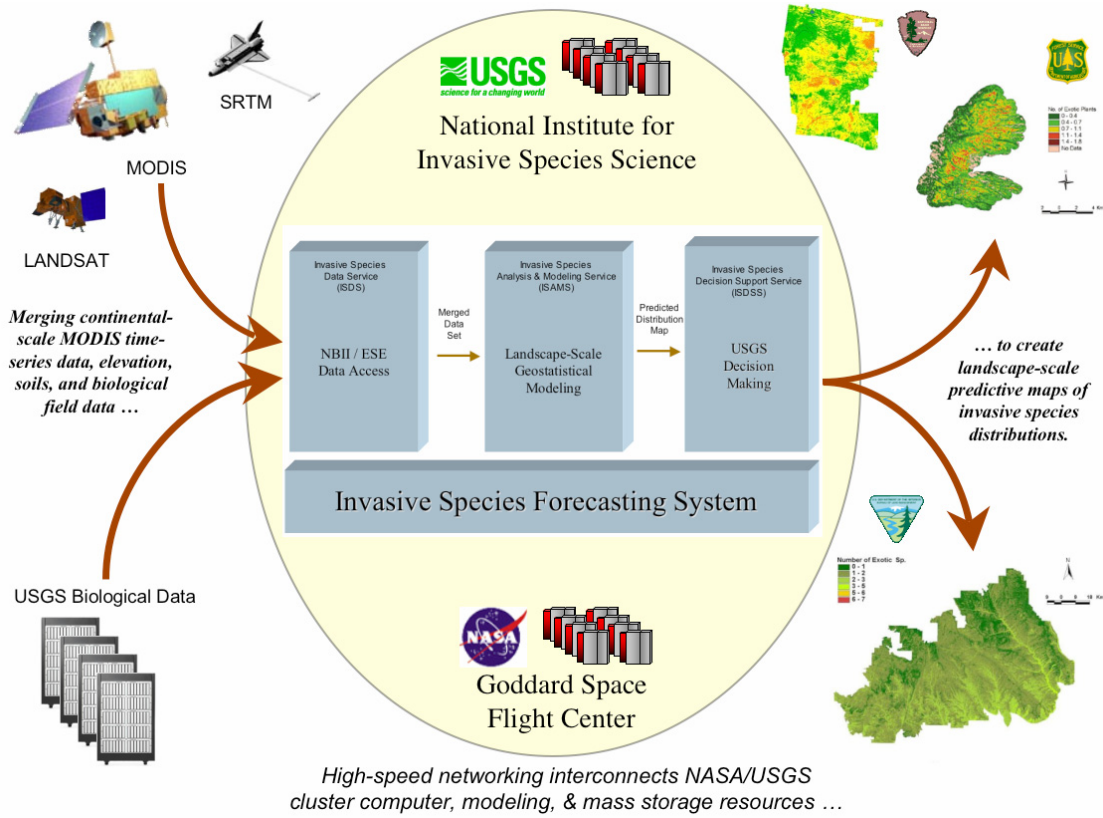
MODIS

SRTM

LANDSAT

Merging continental-scale MODIS time-series data, elevation, soils, and biological field data …

USGS Biological Data

USGS
science for a changing world

National Institute for Invasive Species Science

Invasive Species Data Service (ISDS)

NBII / ESE Data Access

Merged Data Set

Invasive Species Analysis & Modeling Service (ISAMS)

Landscape-Scale Geostatistical Modeling

Predicted Distribution Map

Invasive Species Decision Support Service (ISDSS)

USGS Decision Making

Invasive Species Forecasting System

NASA

Goddard Space Flight Center

High-speed networking interconnects NASA/USGS cluster computer, modeling, & mass storage resources …

US

No. of Exotic Plants
0 - 0.4
0.4 - 0.7
0.7 - 1.1
1.1 - 1.4
1.4 - 1.8
No Data

… to create landscape-scale predictive maps of invasive species distributions.

Number of Exotic Sp.
0 - 1
1 - 2
2 - 3
3 - 5
5 - 6
6 - 7

N